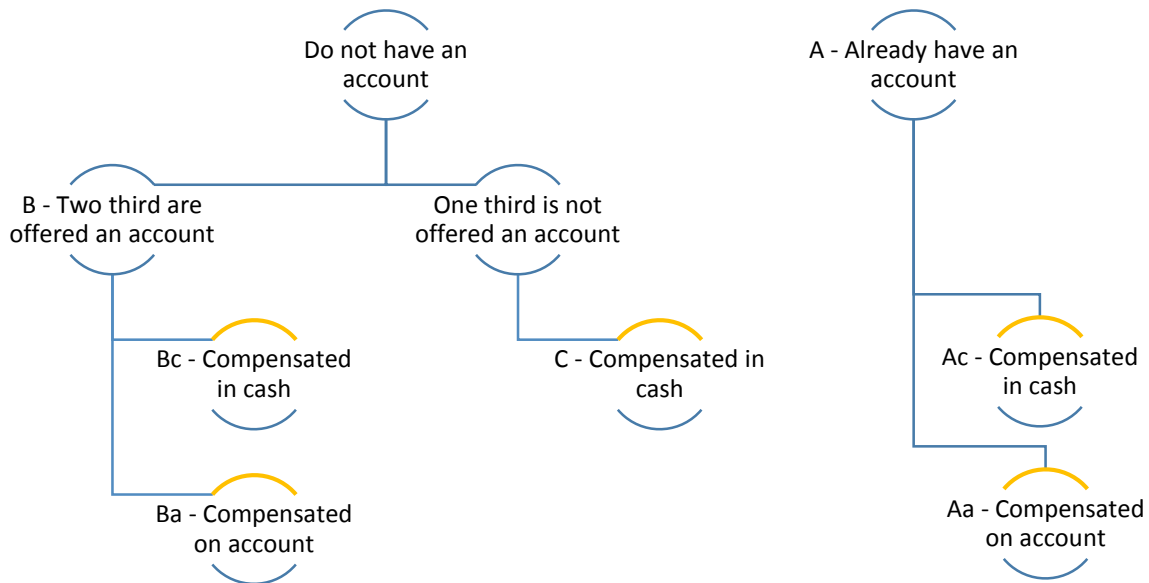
Do not have an account

A - Already have an account

B - Two third are offered an account

One third is not offered an account

Bc - Compensated in cash

C - Compensated in cash

Ac - Compensated in cash

Ba - Compensated on account

Aa - Compensated on account